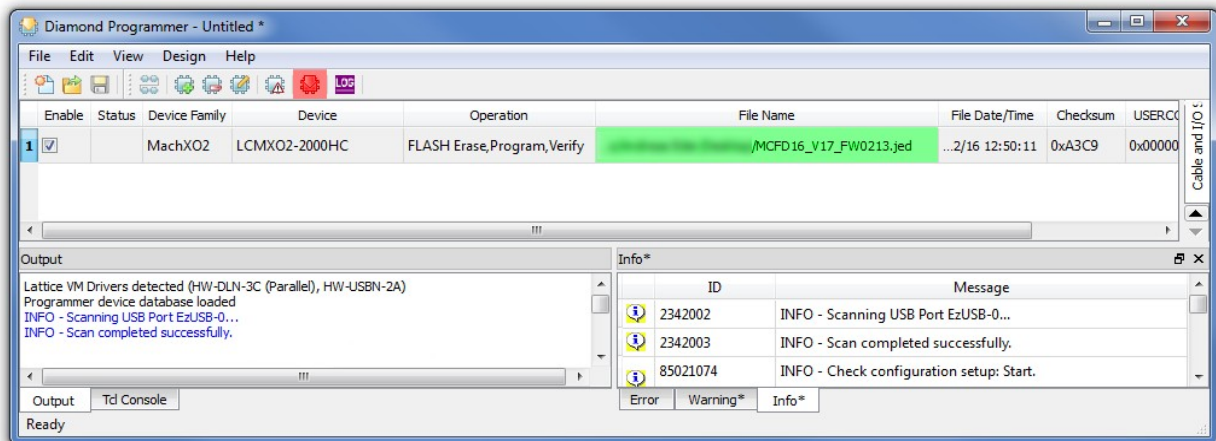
Diamond Programmer - Untitled *

File Edit View Design Help

LOG

| | Enable | Status | Device Family | Device | Operation | File Name | File Date/Time | Checksum | USERC |
|---|---|---|---|---|---|---|---|---|---|
| 1 | ☑ | | MachXO2 | LCMXO2-2000HC | FLASH Erase,Program,Verify | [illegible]/MCFD16_V17_FW0213.jed | ...2/16 12:50:11 | 0xA3C9 | 0x00000 |

Cable and I/O S

Output

Lattice VM Drivers detected (HW-DLN-3C (Parallel), HW-USBN-2A)
Programmer device database loaded
INFO - Scanning USB Port EzUSB-0...
INFO - Scan completed successfully.

Output | Tcl Console

Info*

| ID | Message |
|---|---|
| 2342002 | INFO - Scanning USB Port EzUSB-0... |
| 2342003 | INFO - Scan completed successfully. |
| 85021074 | INFO - Check configuration setup: Start. |

Error | Warning* | Info*

Ready